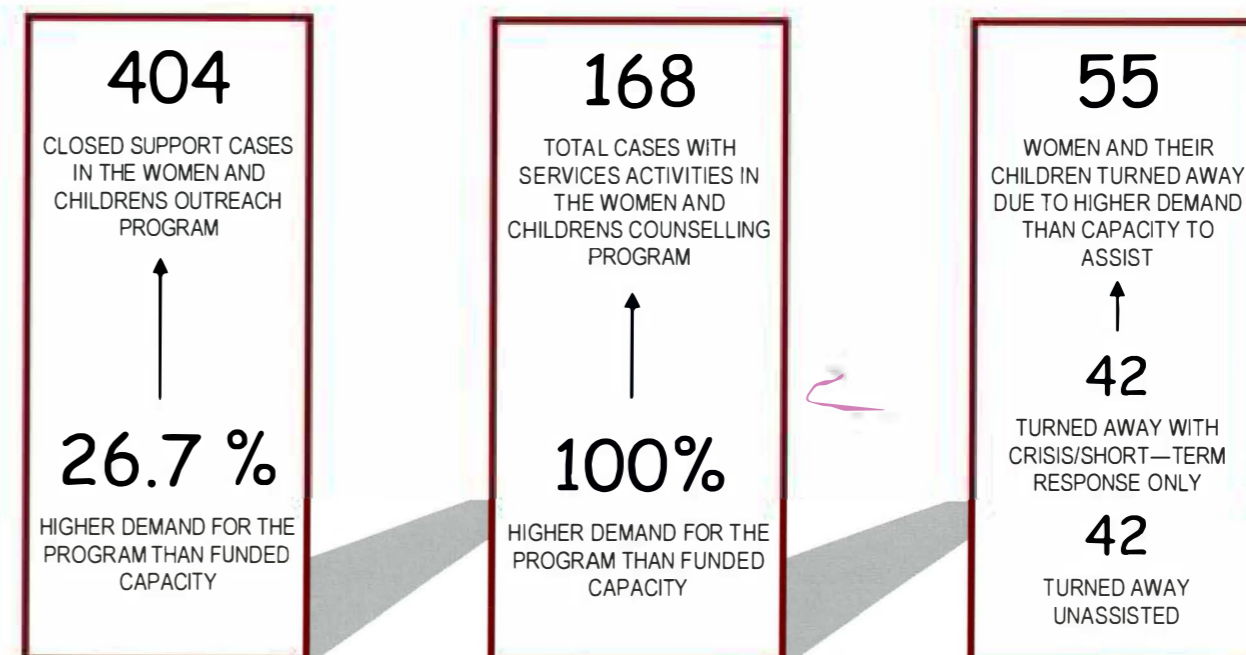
404

CLOSED SUPPORT CASES IN THE WOMEN AND CHILDRENS OUTREACH PROGRAM

26.7 %

HIGHER DEMAND FOR THE PROGRAM THAN FUNDED CAPACITY

168

TOTAL CASES WITH SERVICES ACTIVITIES IN THE WOMEN AND CHILDRENS COUNSELLING PROGRAM

100%

HIGHER DEMAND FOR THE PROGRAM THAN FUNDED CAPACITY

55

WOMEN AND THEIR CHILDREN TURNED AWAY DUE TO HIGHER DEMAND THAN CAPACITY TO ASSIST

42

TURNED AWAY WITH CRISIS/SHORT—TERM RESPONSE ONLY

42

TURNED AWAY UNASSISTED